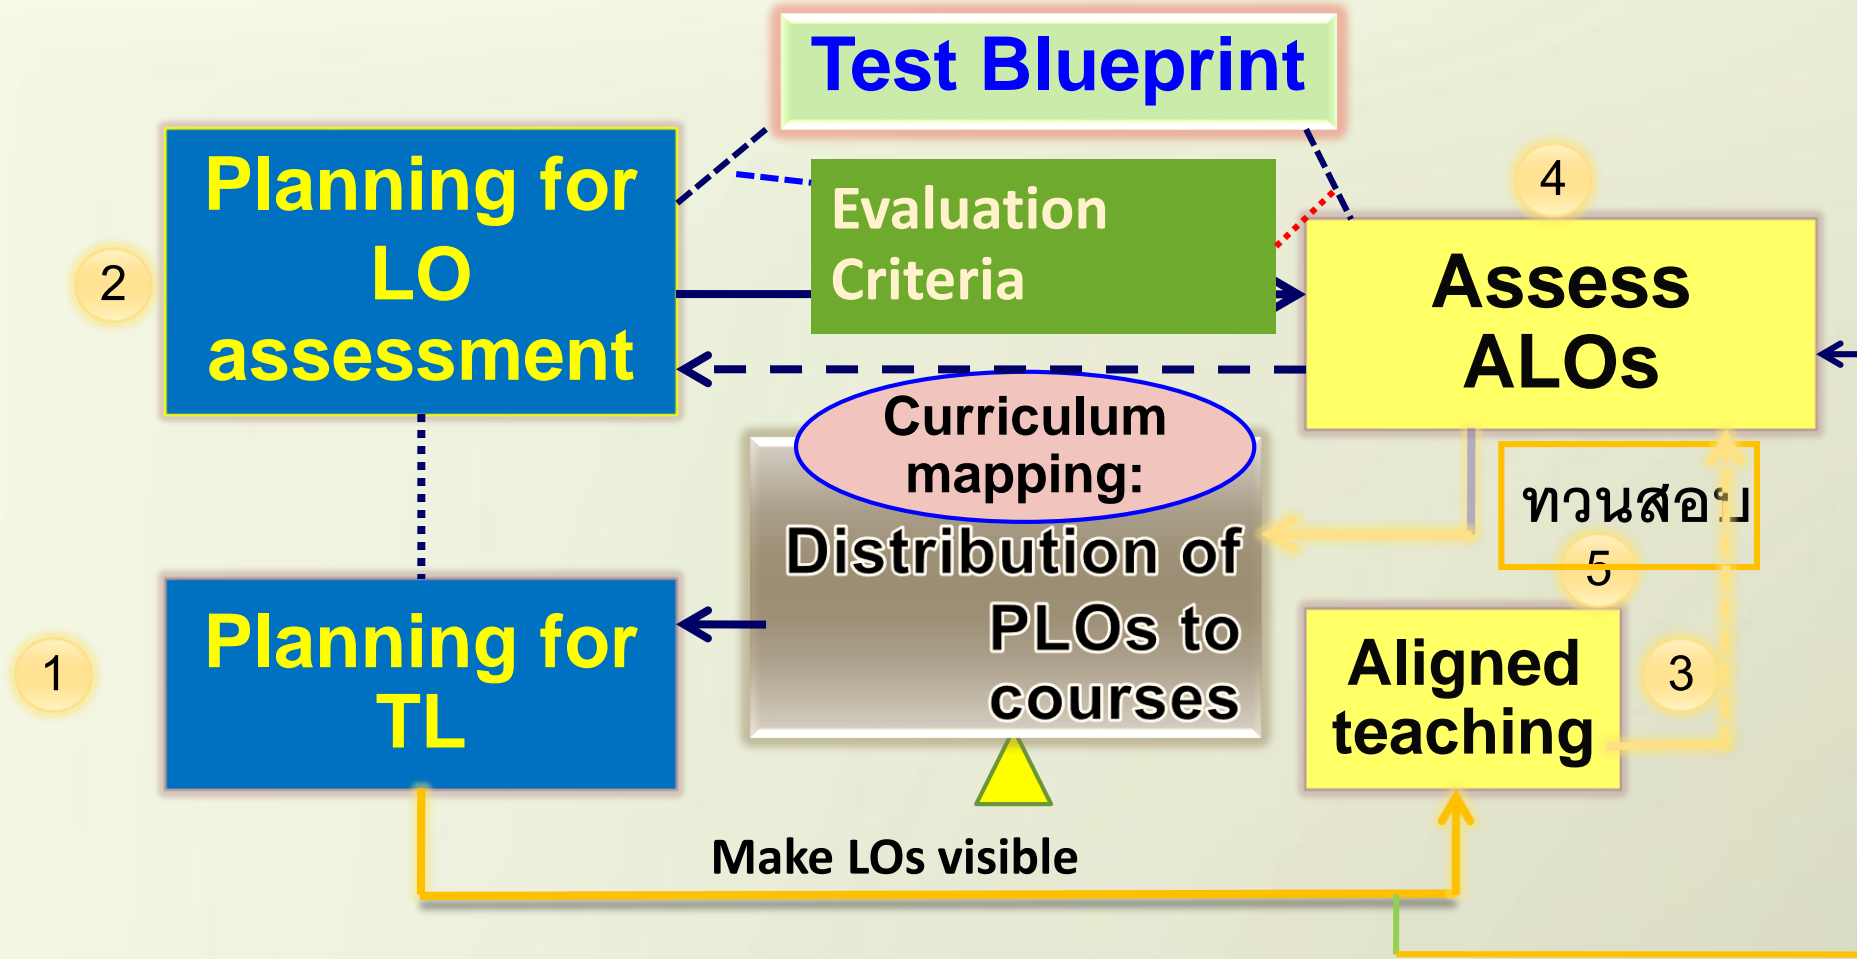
Test Blueprint

Planning for LO assessment

2

Evaluation Criteria

4

Assess ALOs

Curriculum mapping:

Distribution of PLOs to courses

ทวนสอบ

5

Planning for TL

1

Aligned teaching

3

Make LOs visible